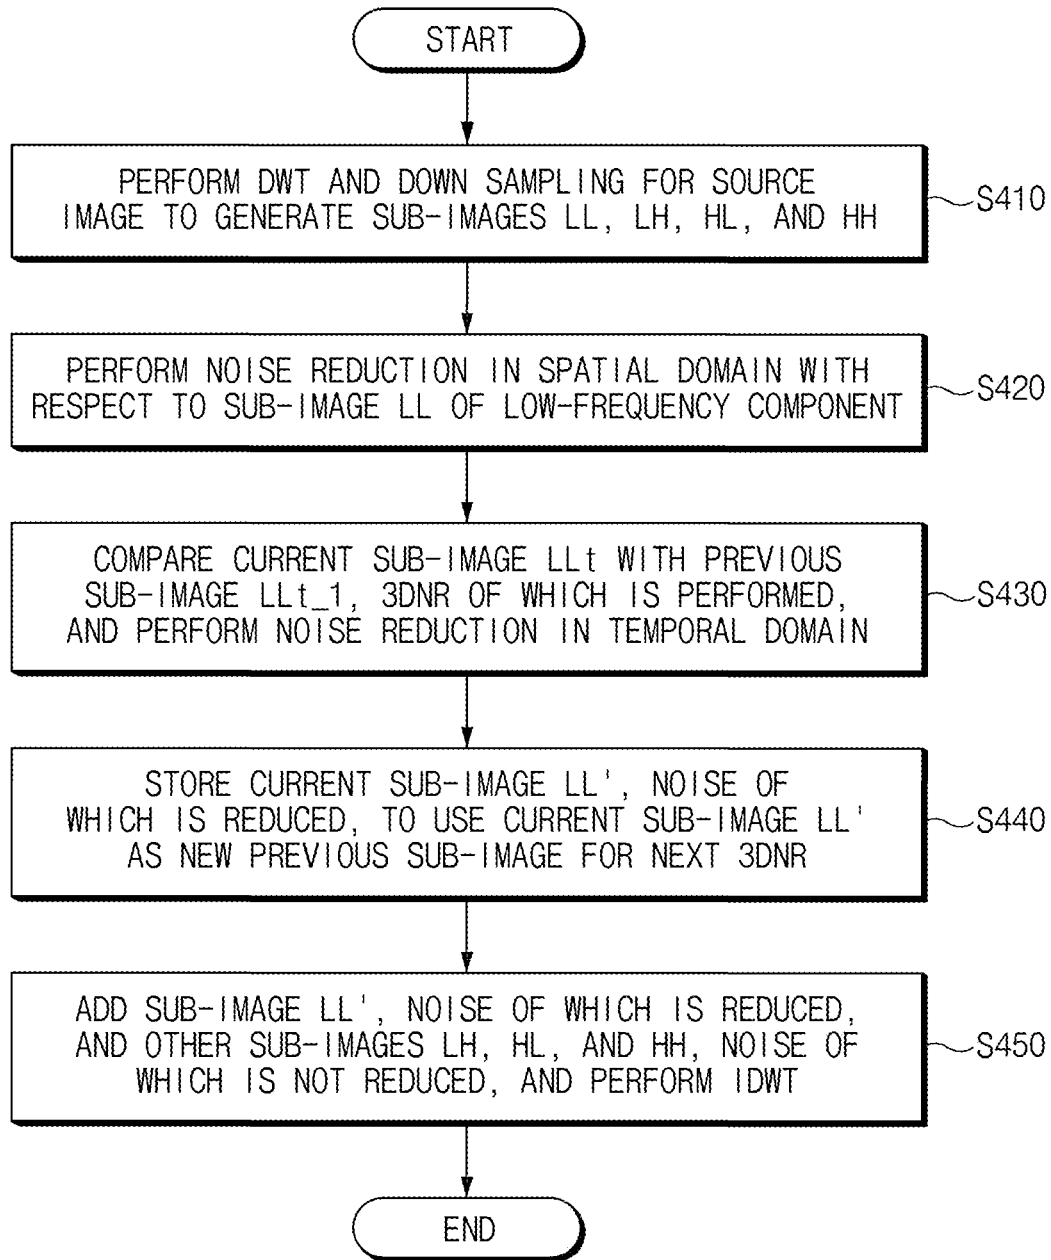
START

PERFORM DWT AND DOWN SAMPLING FOR SOURCE IMAGE TO GENERATE SUB-IMAGES LL, LH, HL, AND HH

S410

PERFORM NOISE REDUCTION IN SPATIAL DOMAIN WITH RESPECT TO SUB-IMAGE LL OF LOW-FREQUENCY COMPONENT

S420

COMPARE CURRENT SUB-IMAGE LLt WITH PREVIOUS SUB-IMAGE LLt_1, 3DNR OF WHICH IS PERFORMED, AND PERFORM NOISE REDUCTION IN TEMPORAL DOMAIN

S430

STORE CURRENT SUB-IMAGE LL', NOISE OF WHICH IS REDUCED, TO USE CURRENT SUB-IMAGE LL' AS NEW PREVIOUS SUB-IMAGE FOR NEXT 3DNR

S440

ADD SUB-IMAGE LL', NOISE OF WHICH IS REDUCED, AND OTHER SUB-IMAGES LH, HL, AND HH, NOISE OF WHICH IS NOT REDUCED, AND PERFORM IDWT

S450

END